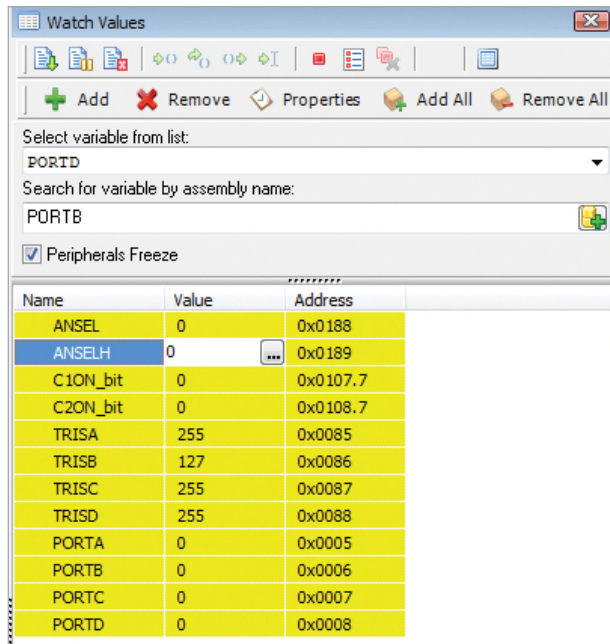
Watch Values

Add Remove Properties Add All Remove All

Select variable from list:

PORTD

Search for variable by assembly name:

PORTB

Peripherals Freeze

| Name | Value | Address |
|---|---|---|
| ANSEL | 0 | 0x0188 |
| ANSELH | 0 | 0x0189 |
| C1ON_bit | 0 | 0x0107.7 |
| C2ON_bit | 0 | 0x0108.7 |
| TRISA | 255 | 0x0085 |
| TRISB | 127 | 0x0086 |
| TRISC | 255 | 0x0087 |
| TRISD | 255 | 0x0088 |
| PORTA | 0 | 0x0005 |
| PORTB | 0 | 0x0006 |
| PORTC | 0 | 0x0007 |
| PORTD | 0 | 0x0008 |